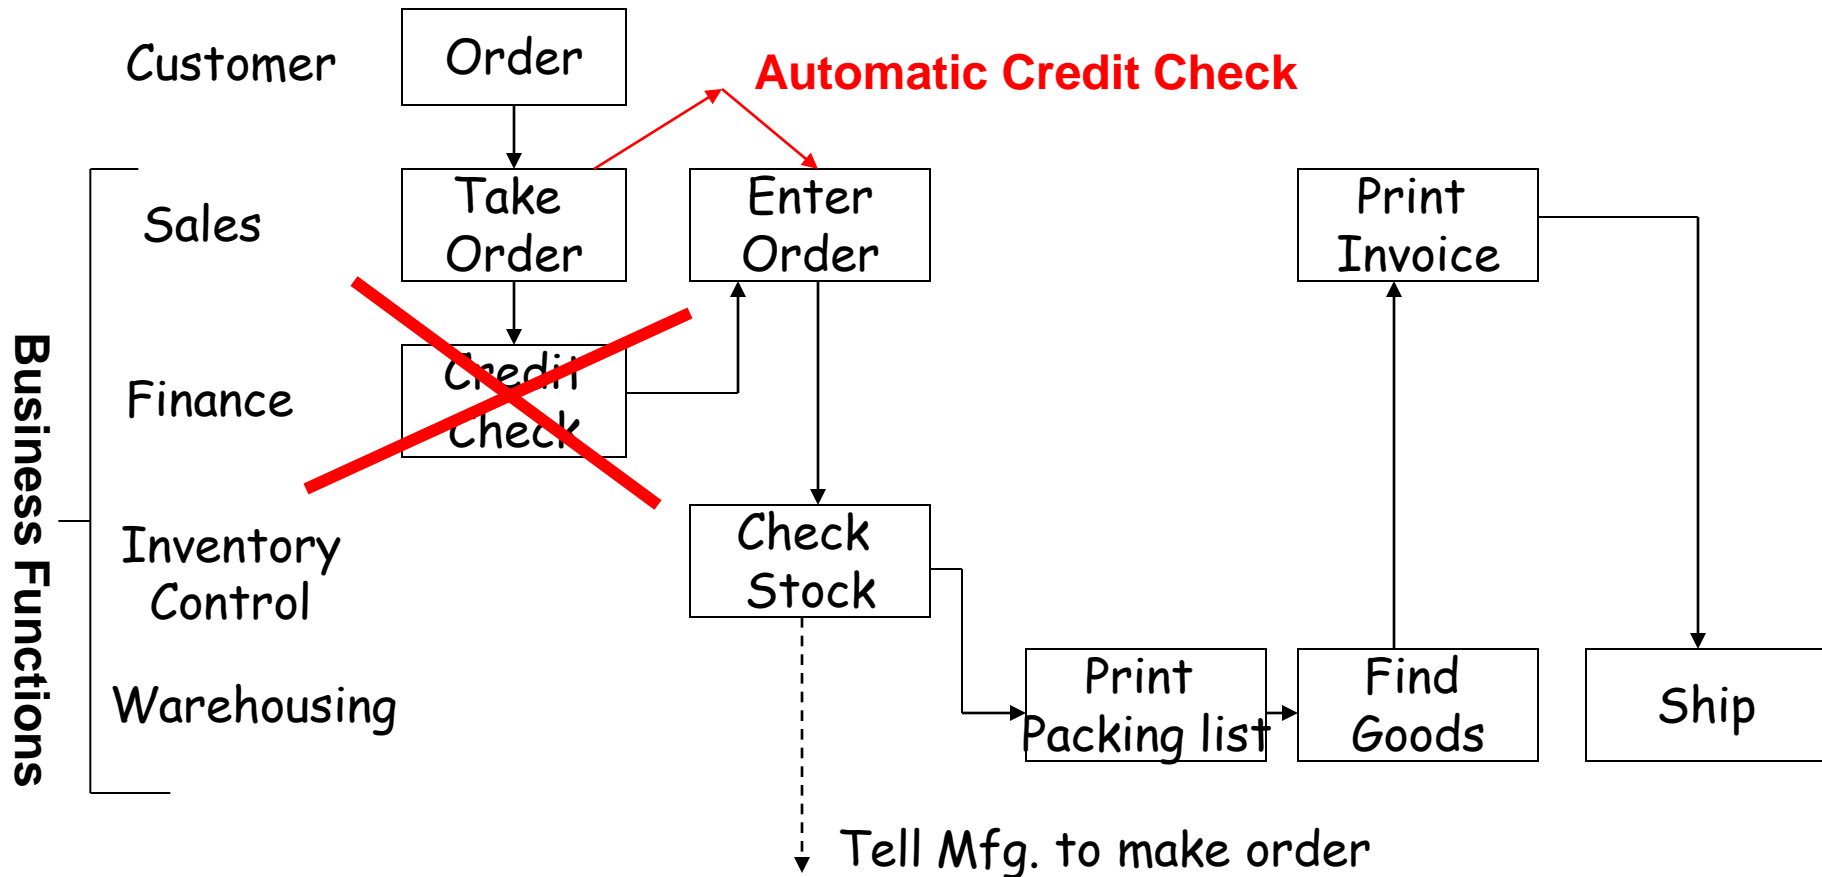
Customer

Order

Automatic Credit Check

Business Functions

Sales

Take Order

Enter Order

Print Invoice

Finance

Credit Check

Inventory Control

Check Stock

Warehousing

Print Packing list

Find Goods

Ship

Tell Mfg. to make order